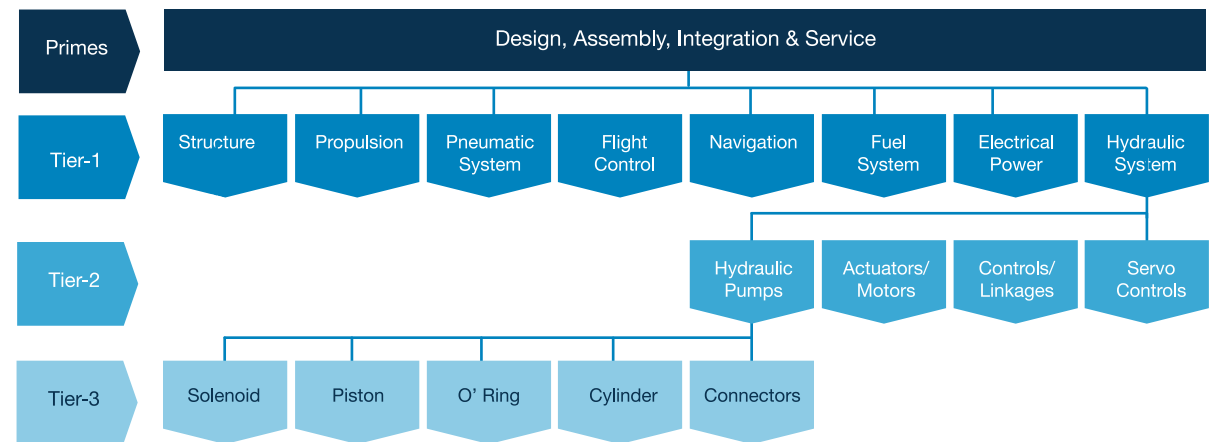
Primes

Design, Assembly, Integration & Service

Tier-1

Structure

Propulsion

Pneumatic System

Flight Control

Navigation

Fuel System

Electrical Power

Hydraulic System

Tier-2

Hydraulic Pumps

Actuators/ Motors

Controls/ Linkages

Servo Controls

Tier-3

Solenoid

Piston

O' Ring

Cylinder

Connectors